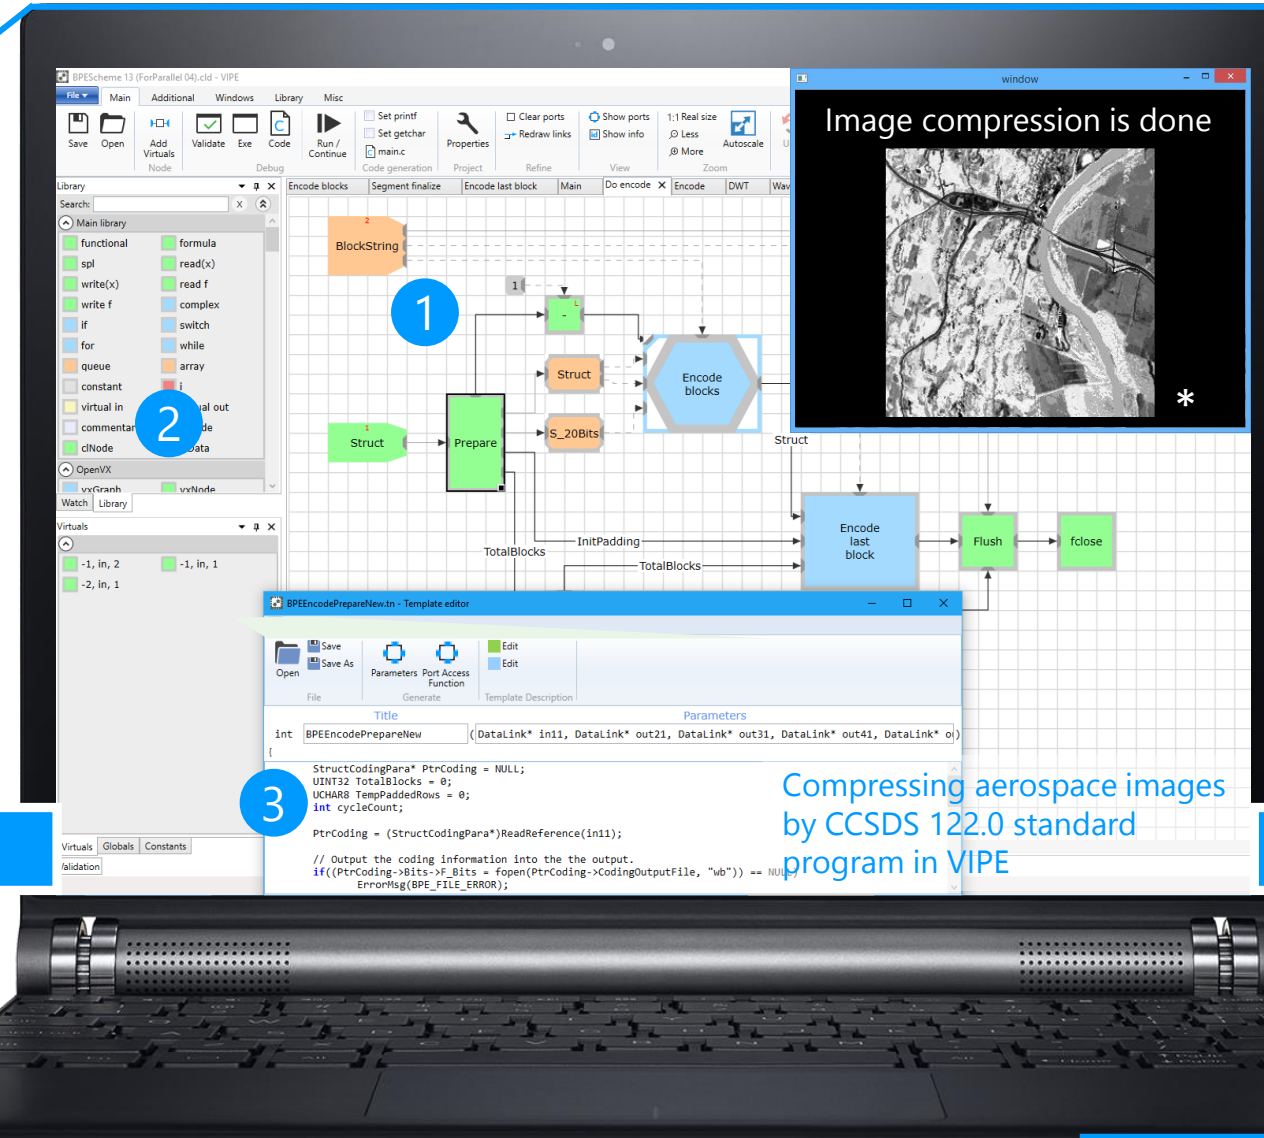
BPEScheme 13 (ForParallel 04).cld - VIPE

File Main Additional Windows Library Misc

Save Open Add Virtuals Validate Exe Code Run / Continue Set printf Set getchar main.c Properties Clear ports Redraw links Show ports Show info 1:1 Real size Less More Autoscale

Node Debug Code generation Project Refine View Zoom

Library

Search:

Main library

functional formula spl read(x) write(x) read f write f complex if switch for while queue array constant i virtual in virtual out commentar node clNode Data

OpenVX

vxGraph vxNode

Watch Library

Virtuals

-1, in, 2 -1, in, 1 -2, in, 1

Virtuals Globals Constants

Validation

Encode blocks Segment finalize Encode last block Main Do encode Encode DWT Wav

BlockString

1

Struct

S_20Bits

Encode blocks

Struct

Prepare

Struct

InitPadding

TotalBlocks

TotalBlocks

Encode last block

Flush

fclose

window

Image compression is done

*

2

BPEEncodePrepareNew.tn - Template editor

Open Save Save As Parameters Port Access Function Edit Edit

File Generate Template Description

Title Parameters

int BPEEncodePrepareNew (DataLink* in11, DataLink* out21, DataLink* out31, DataLink* out41, DataLink* o

{

StructCodingPara* PtrCoding = NULL;
UINT32 TotalBlocks = 0;
UCHAR8 TempPaddedRows = 0;
int cycleCount;

PtrCoding = (StructCodingPara*)ReadReference(in11);

// Output the coding information into the the output.
if((PtrCoding->Bits->F_Bits = fopen(PtrCoding->CodingOutputFile, "wb")) == NUL
ErrorMsg(BPE_FILE_ERROR);

3

Compressing aerospace images by CCSDS 122.0 standard program in VIPE